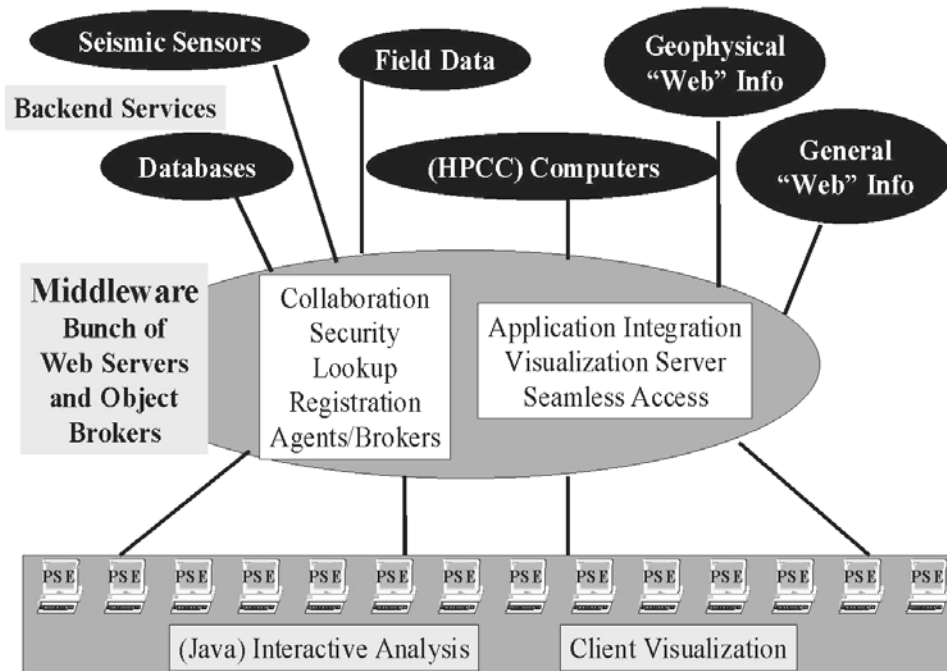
Seismic Sensors

Field Data

Geophysical "Web" Info

Backend Services

Databases

(HPCC) Computers

General "Web" Info

Middleware Bunch of Web Servers and Object Brokers

Collaboration Security Lookup Registration Agents/Brokers

Application Integration Visualization Server Seamless Access

PSE PSE PSE PSE PSE PSE PSE PSE PSE PSE PSE PSE PSE PSE

(Java) Interactive Analysis

Client Visualization